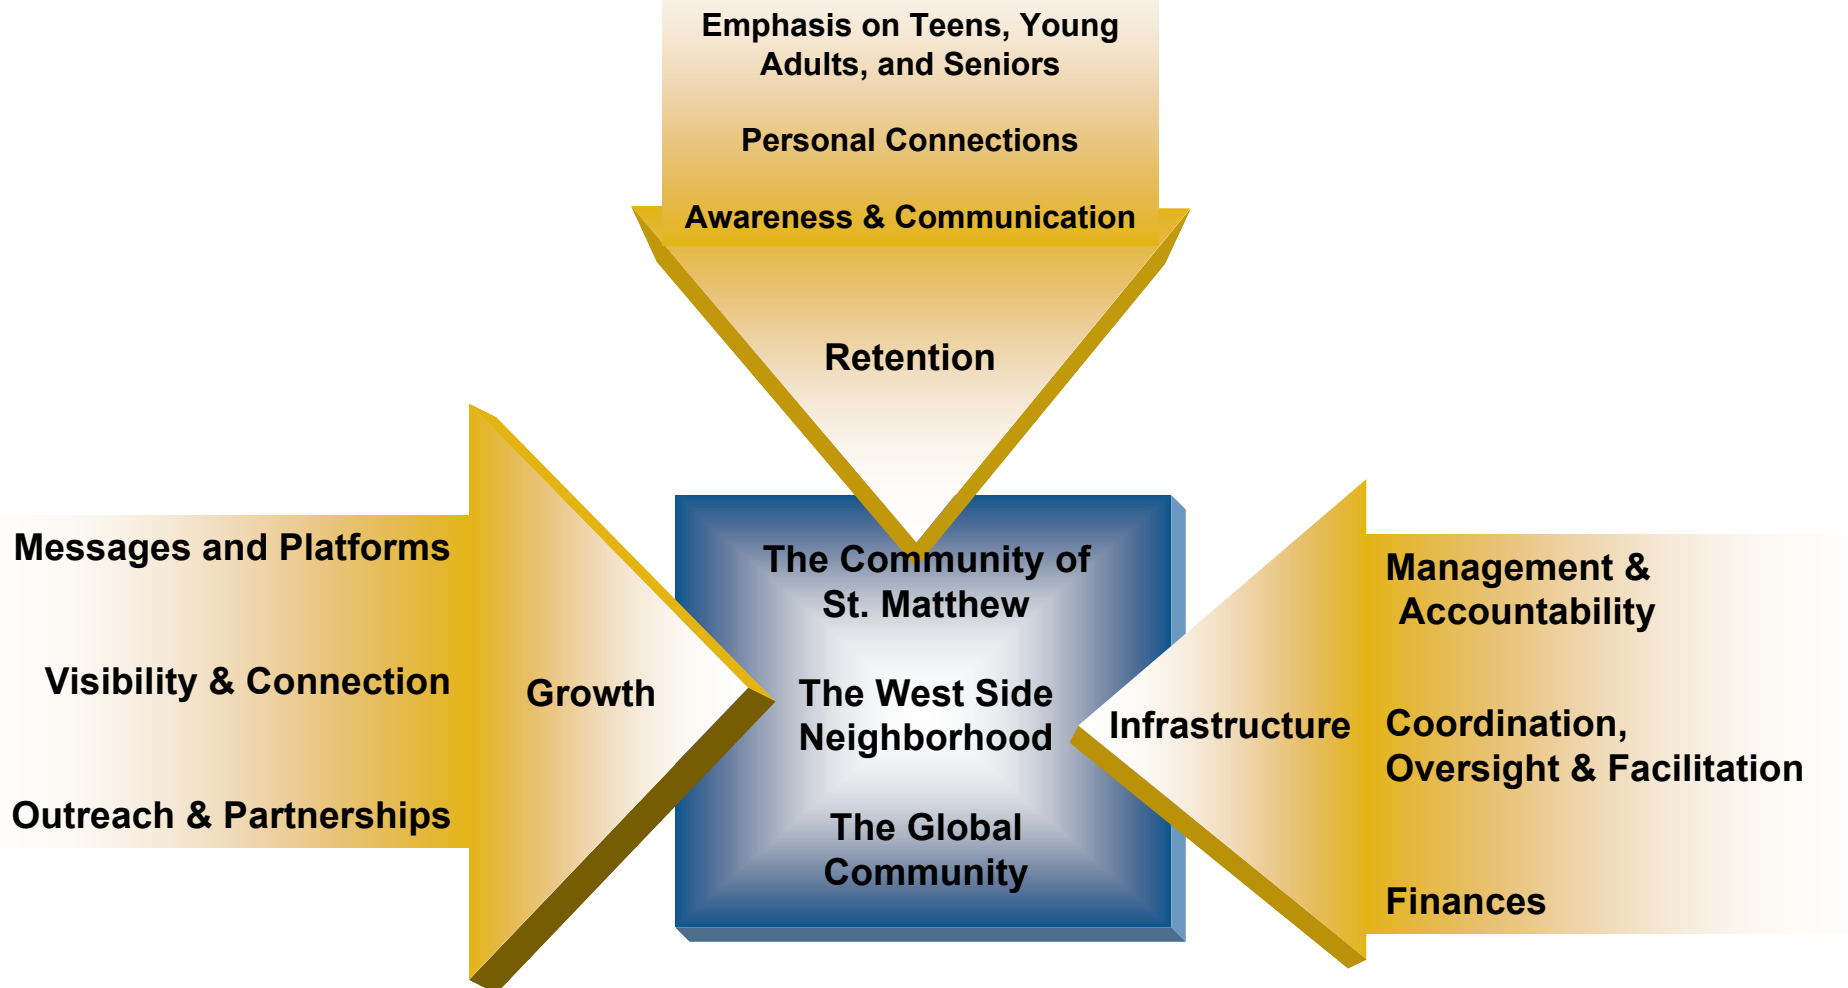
Emphasis on Teens, Young Adults, and Seniors

Personal Connections

Awareness & Communication

Retention

Messages and Platforms

Visibility & Connection

Outreach & Partnerships

Growth

The Community of St. Matthew

The West Side Neighborhood

The Global Community

Infrastructure

Management & Accountability

Coordination, Oversight & Facilitation

Finances